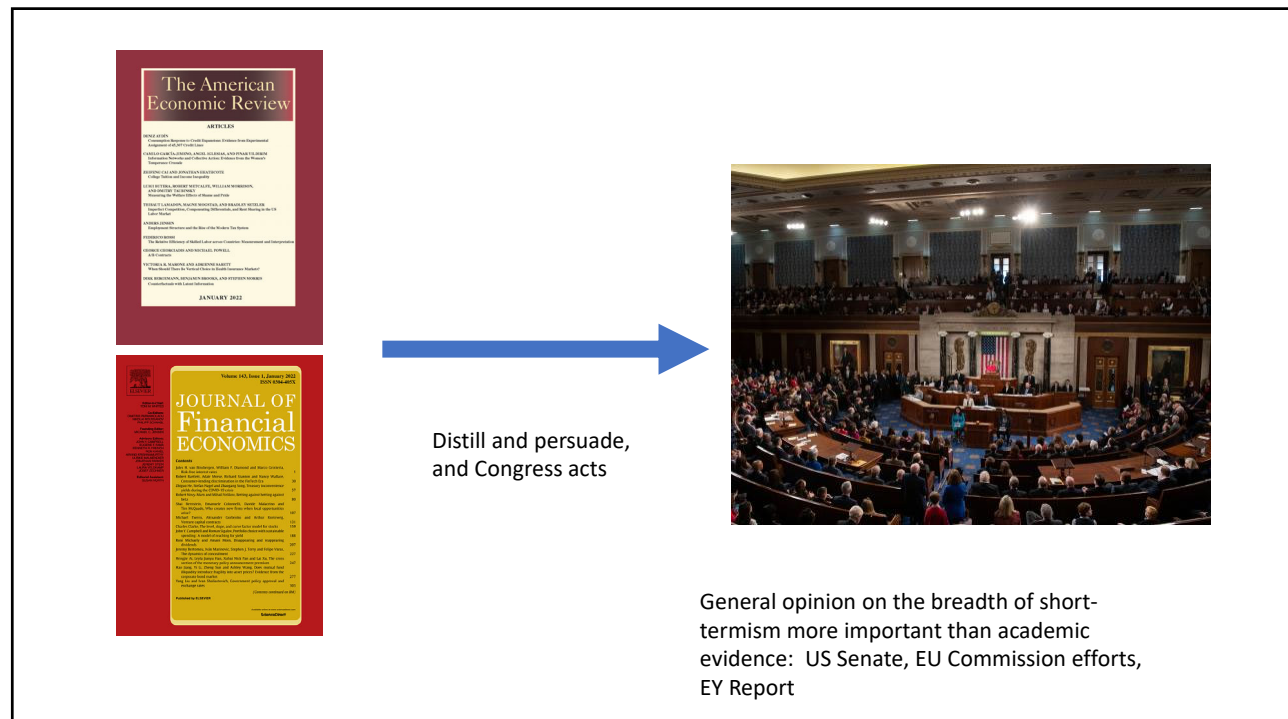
The American Economic Review

ARTICLES

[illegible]

JANUARY 2022

Volume 143, Issue 1, January 2022
ISSN 0304-405X

JOURNAL OF
Financial
ECONOMICS

Contents

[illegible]

Distill and persuade, and Congress acts

General opinion on the breadth of short-termism more important than academic evidence: US Senate, EU Commission efforts, EY Report